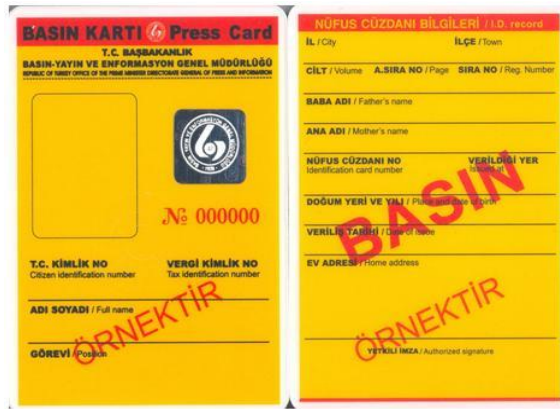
BASIN KARTI Press Card
T.C. BAŞBAKANLIK
BASIN-YAYIN VE ENFORMASYON GENEL MÜDÜRLÜĞÜ
REPUBLIC OF TURKEY OFFICE OF THE PRIME MINISTER DIRECTORATE GENERAL OF PRESS AND INFORMATION

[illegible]

№ 000000

T.C. KİMLİK NO
Citizen identification number

VERGİ KİMLİK NO
Tax identification number

ADI SOYADI / Full name

ÖRNEKTİR

GÖREVİ / Position

NÜFUS CÜZDANI BİLGİLERİ / I.D. record

İL / City

İLÇE / Town

CİLT / Volume

A.SIRA NO / Page

SIRA NO / Reg. Number

BABA ADI / Father's name

ANA ADI / Mother's name

NÜFUS CÜZDANI NO
Identification card number

VERİLDİĞİ YER
Issued at

BASIN

DOĞUM YERİ VE YILI / Place and date of birth

VERİLİŞ TARİHİ / Date of issue

EV ADRESİ / Home address

ÖRNEKTİR

YETKİLİ İMZA / Authorized signature